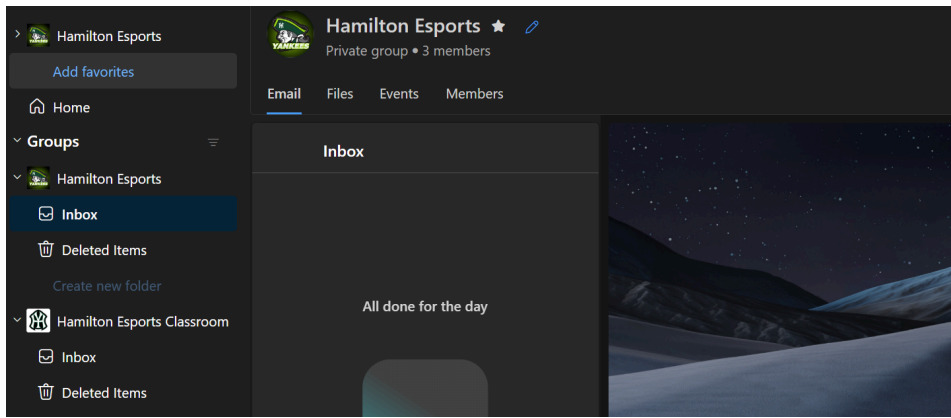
Hamilton Esports
Add favorites
Home
Groups
Hamilton Esports
Inbox
Deleted Items
Create new folder
Hamilton Esports Classroom
Inbox
Deleted Items

YANKEES
Hamilton Esports
Private group • 3 members
Email
Files
Events
Members
Inbox
All done for the day